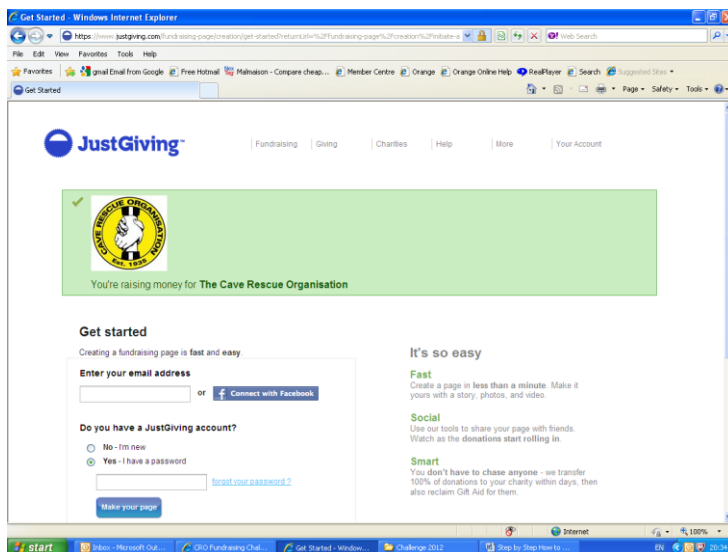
Get Started - Windows Internet Explorer

https://www.justgiving.com/fundraising-page/creation/get-started?returnUrl=%2fFundraising-page%2fcreation%2finitiate-a

Web Search

File Edit View Favorites Tools Help

Favorites | gmail Email from Google | Free Hotmail | Malmaison - Compare cheap... | Member Centre | Orange | Orange Online Help | RealPlayer | Search | Suggested Sites

Get Started

Page ▾ Safety ▾ Tools ▾

JustGiving™

Fundraising | Giving | Charities | Help | More | Your Account

CAVE RESCUE ORGANISATION
EST. 1935

You're raising money for The Cave Rescue Organisation

Get started

Creating a fundraising page is fast and easy.

Enter your email address

or Connect with Facebook

Do you have a JustGiving account?

No - I'm new

Yes - I have a password

forgot your password ?

Make your page

It's so easy

Fast
Create a page in less than a minute. Make it yours with a story, photos, and video.

Social
Use our tools to share your page with friends. Watch as the donations start rolling in.

Smart
You don't have to chase anyone - we transfer 100% of donations to your charity within days, then also reclaim Gift Aid for them.

Internet

100%

start | Inbox - Microsoft Out... | CRO Fundraising Chal... | Get Started - Window... | Challenge 2012 | Step by Step How to ...

EN 20:3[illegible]